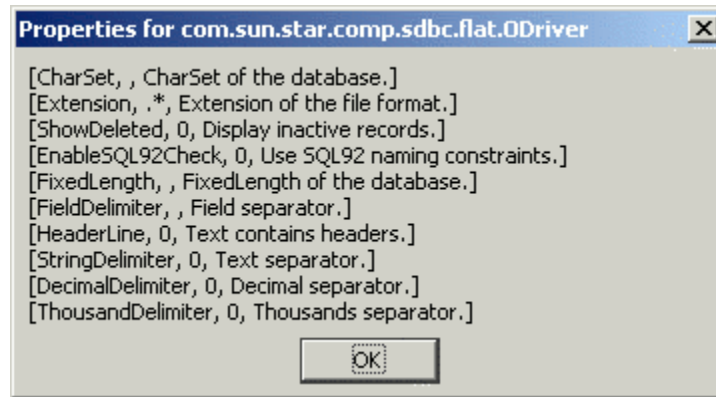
Properties for com.sun.star.comp.sdbc.flat.ODriver

[CharSet, , CharSet of the database.]
[Extension, .*, Extension of the file format.]
[ShowDeleted, 0, Display inactive records.]
[EnableSQL92Check, 0, Use SQL92 naming constraints.]
[FixedLength, , FixedLength of the database.]
[FieldDelimiter, , Field separator.]
[HeaderLine, 0, Text contains headers.]
[StringDelimiter, 0, Text separator.]
[DecimalDelimiter, 0, Decimal separator.]
[ThousandDelimiter, 0, Thousands separator.]

OK